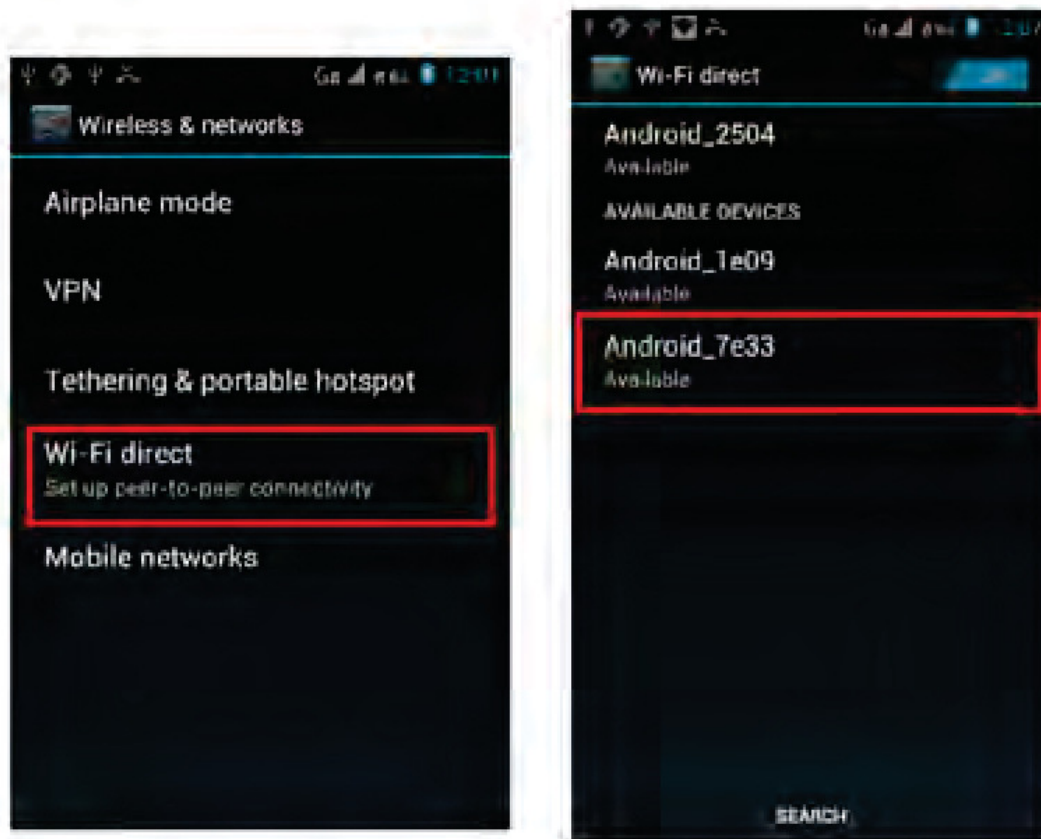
12:01

Wireless & networks

Airplane mode

VPN

Tethering & portable hotspot

Wi-Fi direct
Set up peer-to-peer connectivity

Mobile networks

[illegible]

Wi-Fi direct

Android_2504
Available

AVAILABLE DEVICES

Android_1e09
Available

Android_7e33
Available

SEARCH